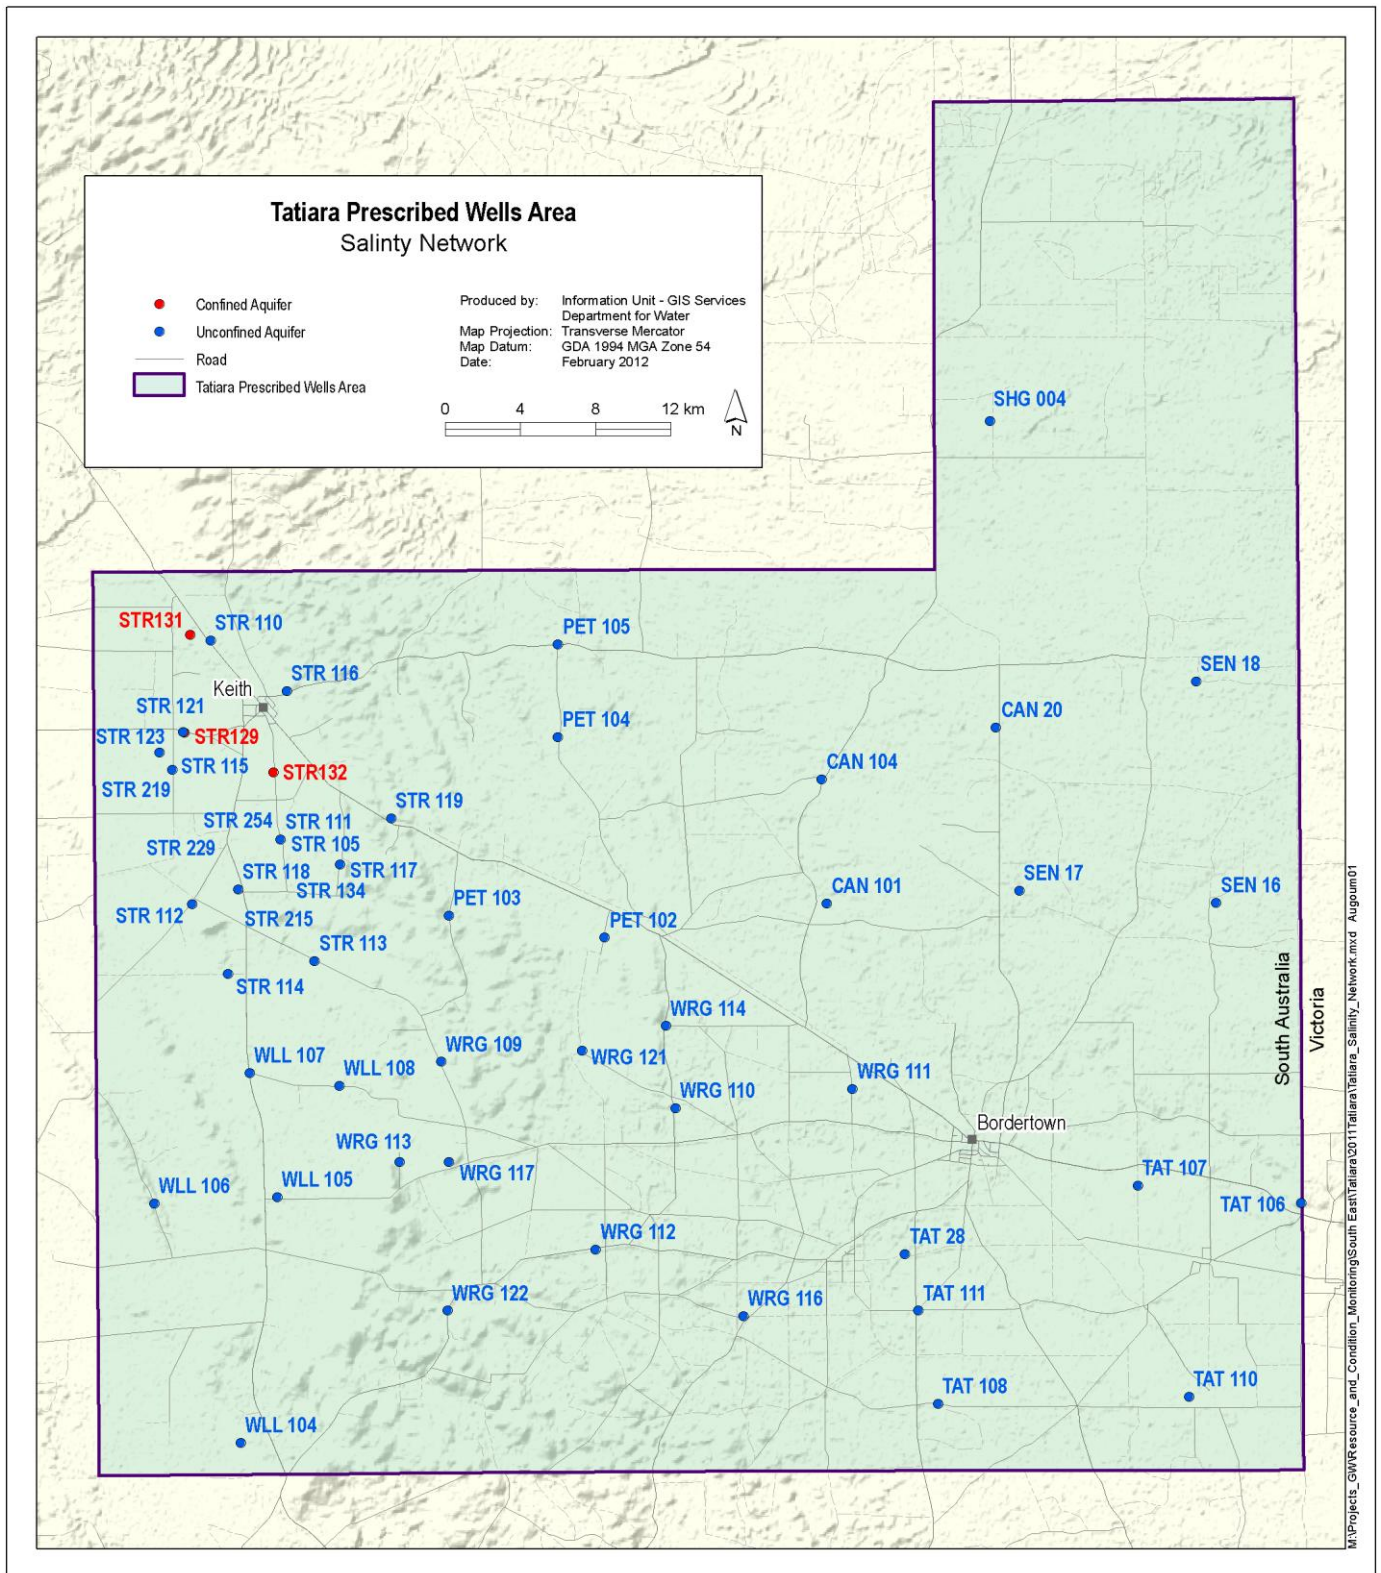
Tatiara Prescribed Wells Area
Salinty Network

Confined Aquifer
Unconfined Aquifer
Road
Tatiara Prescribed Wells Area

Produced by: Information Unit - GIS Services Department for Water
Map Projection: Transverse Mercator
Map Datum: GDA 1994 MGA Zone 54
Date: February 2012

0 4 8 12 km
N

SHG 004
STR131
STR 110
PET 105
STR 116
SEN 18
Keith
STR 121
CAN 20
PET 104
STR 123
STR129
STR 115
STR132
CAN 104
STR 219
STR 119
STR 254
STR 111
STR 229
STR 105
STR 118
STR 117
STR 134
SEN 17
CAN 101
SEN 16
PET 103
STR 112
STR 215
PET 102
STR 113
STR 114
WRG 114
WLL 107
WRG 109
WLL 108
WRG 121
WRG 111
WRG 110
Bordertown
WRG 113
WRG 117
TAT 107
WLL 106
WLL 105
TAT 106
WRG 112
TAT 28
WRG 122
TAT 111
WRG 116
TAT 108
TAT 110
WLL 104

South Australia
Victoria

M:\Projects_GW\Resource_and_Condition_Monitoring\South East\Tatiara\2011Tatiara\Tatiara_Salinity_Network.mxd Augoum01